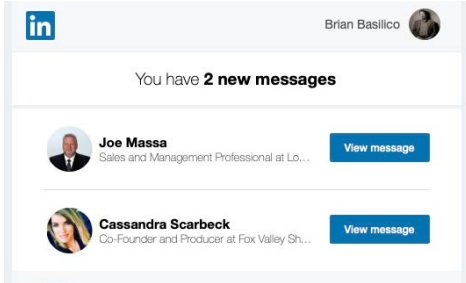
in

Brian Basilico

You have **2 new messages**

**Joe Massa**
Sales and Management Professional at Lo...

View message

**Cassandra Scarbeck**
Co-Founder and Producer at Fox Valley Sh...

View message